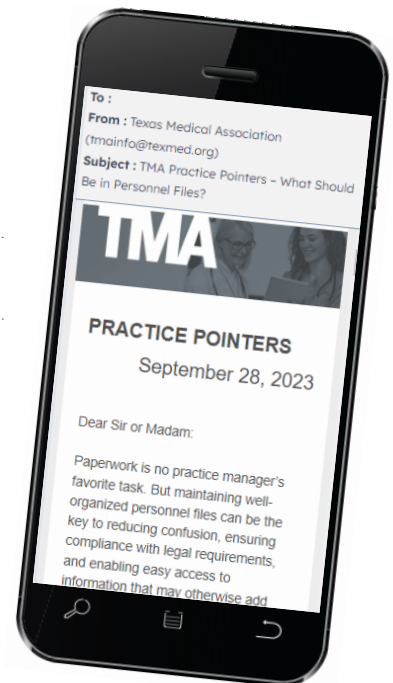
To :
From : Texas Medical Association (tmainfo@texmed.org)
Subject : TMA Practice Pointers – What Should Be in Personnel Files?

TMA

PRACTICE POINTERS
September 28, 2023

Dear Sir or Madam:

Paperwork is no practice manager's favorite task. But maintaining well-organized personnel files can be the key to reducing confusion, ensuring compliance with legal requirements, and enabling easy access to information that may otherwise add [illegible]